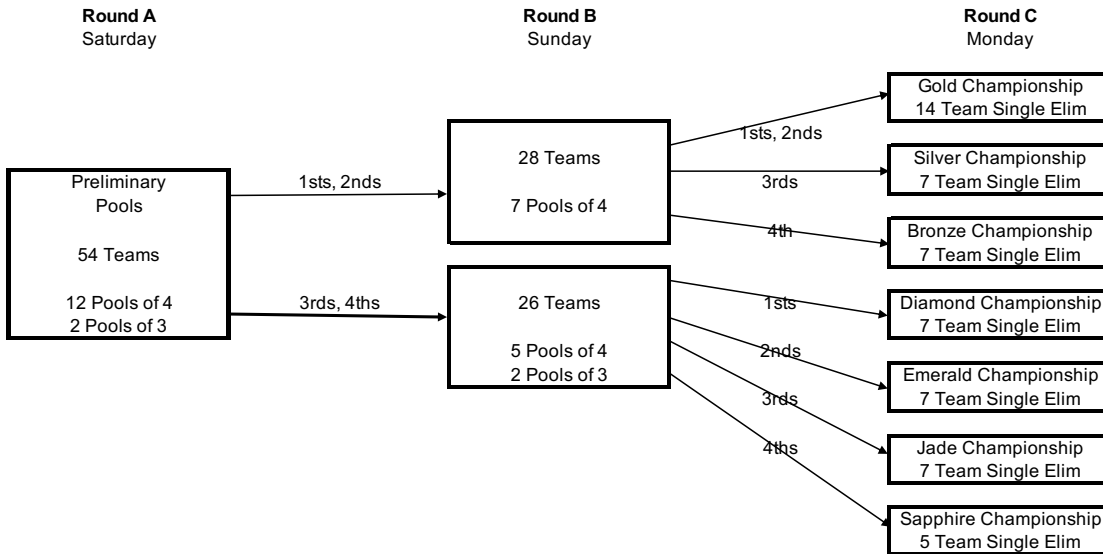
**Round A**
Saturday

**Round B**
Sunday

**Round C**
Monday

Preliminary Pools

54 Teams

12 Pools of 4
2 Pools of 3

1sts, 2nds

3rds, 4ths

28 Teams

7 Pools of 4

26 Teams

5 Pools of 4
2 Pools of 3

1sts, 2nds

3rds

4th

1sts

2nds

3rds

4ths

Gold Championship
14 Team Single Elim

Silver Championship
7 Team Single Elim

Bronze Championship
7 Team Single Elim

Diamond Championship
7 Team Single Elim

Emerald Championship
7 Team Single Elim

Jade Championship
7 Team Single Elim

Sapphire Championship
5 Team Single Elim